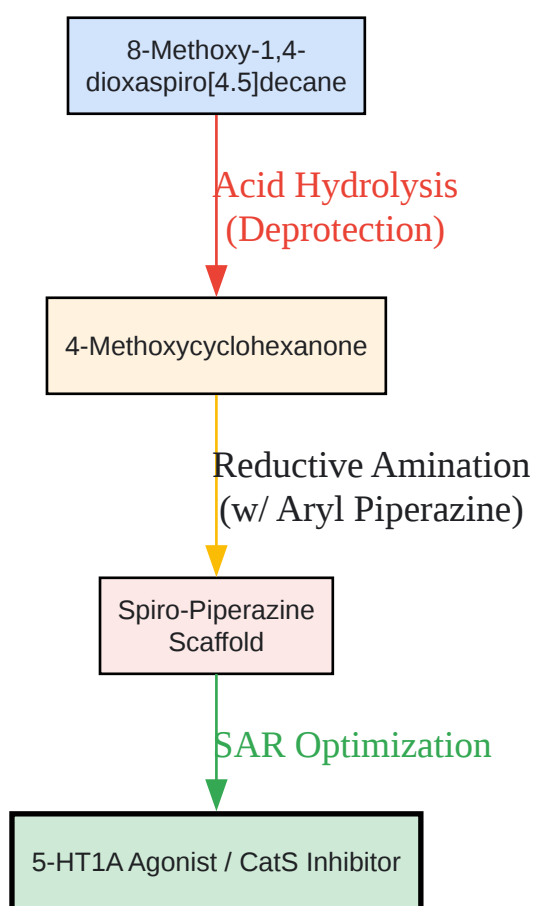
8-Methoxy-1,4-dioxaspiro[4.5]decane

Acid Hydrolysis
(Deprotection)

4-Methoxycyclohexanone

Reductive Amination
(w/ Aryl Piperazine)

Spiro-Piperazine Scaffold

SAR Optimization

5-HT1A Agonist / CatS Inhibitor